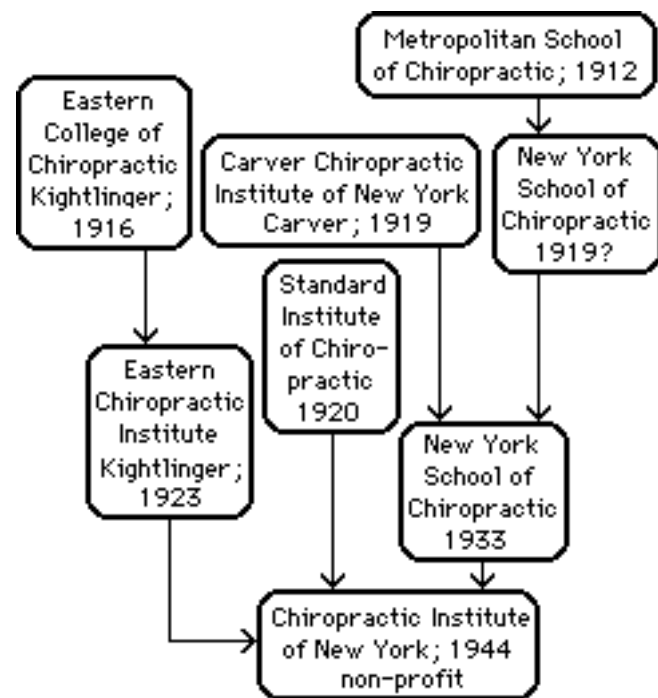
Metropolitan School of Chiropractic; 1912

Eastern College of Chiropractic Kightlinger; 1916

Carver Chiropractic Institute of New York Carver; 1919

New York School of Chiropractic 1919?

Standard Institute of Chiropractic 1920

Eastern Chiropractic Institute Kightlinger; 1923

New York School of Chiropractic 1933

Chiropractic Institute of New York; 1944 non-profit